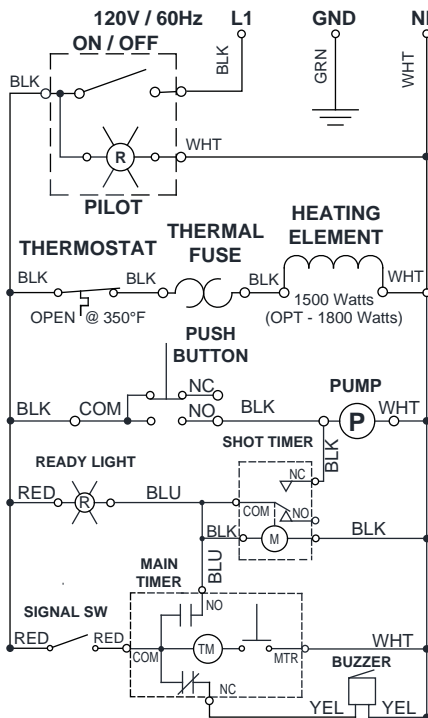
120V / 60Hz
L1
GND
N
ON / OFF
BLK
BLK
GRN
WHT
R
WHT
PILOT
THERMOSTAT
THERMAL FUSE
HEATING ELEMENT
BLK
BLK
BLK
WHT
OPEN @ 350°F
1500 Watts
(OPT - 1800 Watts)
PUSH BUTTON
NC
PUMP
BLK
COM
NO
BLK
P
WHT
SHOT TIMER
BLK
READY LIGHT
NC
RED
R
BLU
COM
NO
BLK
BLK
M
MAIN TIMER
BLU
SIGNAL SW
NO
RED
RED
TM
WHT
COM
MTR
BUZZER
NC
YEL
YEL